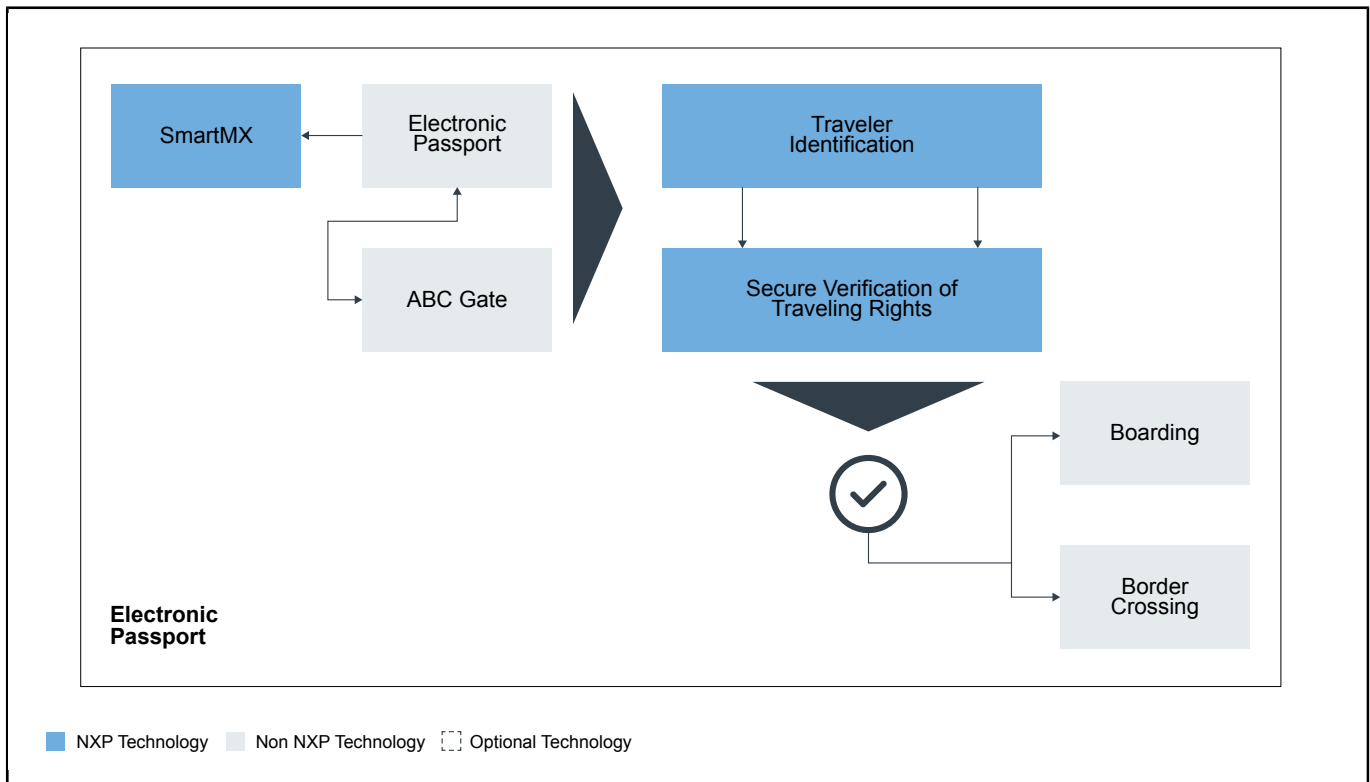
SmartMX

Electronic Passport

ABC Gate

Traveler Identification

Secure Verification of Traveling Rights

Boarding

Border Crossing

Electronic Passport

NXP Technology

Non NXP Technology

Optional Technology